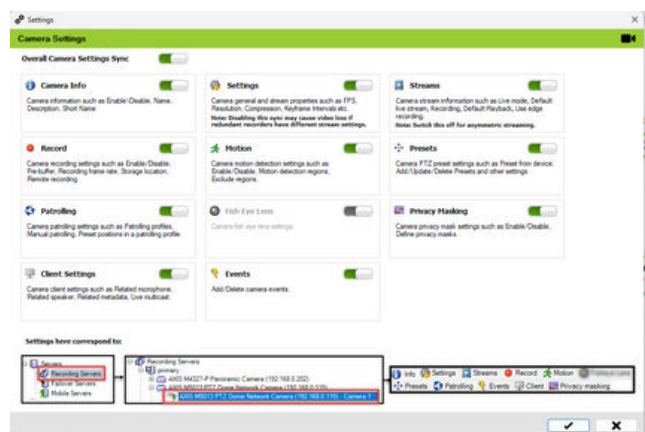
Settings

Camera Settings

Overall Camera Settings Sync

Camera Info
Camera information such as Enable/Disable, Name, Description, Short Name.

Settings
Camera general and stream properties such as FPS, Resolution, Compression, Keyframe Intervals etc.
Note: Disabling this sync may cause video loss if redundant recorders have different stream settings.

Streams
Camera stream information such as Live mode, Default live stream, Recording, Default Playback, Use edge recording.
Note: Switch this off for asymmetric streaming.

Record
Camera recording settings such as Enable/Disable, Pre-buffer, Recording frame rate, Storage location, Remote recording.

Motion
Camera motion detection settings such as Enable/Disable, Motion detection regions, Exclude regions.

Presets
Camera PTZ preset settings such as Preset from device, Add/Update/Delete Presets and other settings.

Patrolling
Camera patrolling settings such as Patrolling profiles, Manual patrolling, Preset positions in a patrolling profile.

Fish Eye Lens
Camera fish eye lens settings.

Privacy Masking
Camera privacy mask settings such as Enable/Disable, Define privacy masks.

Client Settings
Camera client settings such as Related microphone, Related speaker, Related metadata, Live multicast.

Events
Add/Delete camera events.

Settings have correspond to:

Servers
Recording Servers
Failover Servers
Mobile Servers

Recording Servers
primary
AXIS M4327-P Panoramic Camera (192.168.0.202)
AXIS M5013 PTZ Dome Network Camera (192.168.0.115)
AXIS M5013 PTZ Dome Network Camera (192.168.0.115) - Camera 1

Info Settings Streams Record Motion Fisheye Lens
Presets Patrolling Events Client Privacy masking

✔ ✘